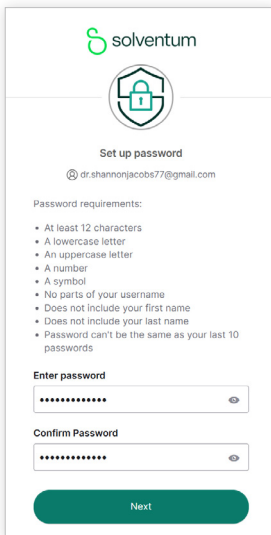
solventum

Set up password

dr.shannonjacobs77@gmail.com

Password requirements:

- At least 12 characters
- A lowercase letter
- An uppercase letter
- A number
- A symbol
- No parts of your username
- Does not include your first name
- Does not include your last name
- Password can't be the same as your last 10 passwords

Enter password

•••••••••••••

Confirm Password

•••••••••••••

Next